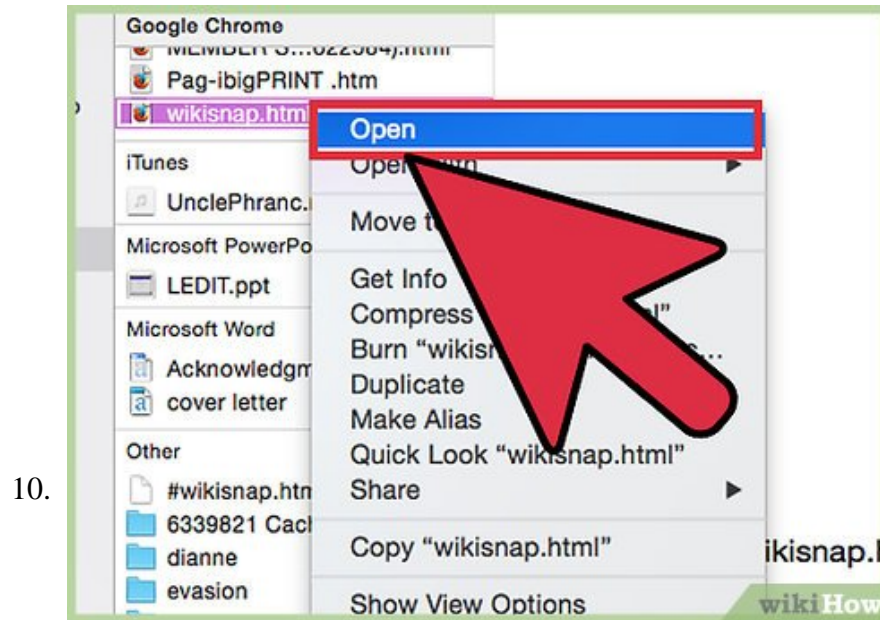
10.

Google Chrome
MEMBER S...022984).html
Pag-ibigPRINT .htm
wikisnap.html
iTunes
UnclePhranc.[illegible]
Microsoft PowerPo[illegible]
LEDIT.ppt
Microsoft Word
Acknowledgm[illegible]
cover letter
Other
#wikisnap.htm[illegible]
6339821 Cach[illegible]
dianne
evasion

Open
Open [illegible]
Move t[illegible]
Get Info
Compress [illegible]l"
Burn "wikis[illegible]..."
Duplicate
Make Alias
Quick Look "wikisnap.html"
Share
Copy "wikisnap.html"
Show View Options

ikisnap.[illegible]

wikiHow